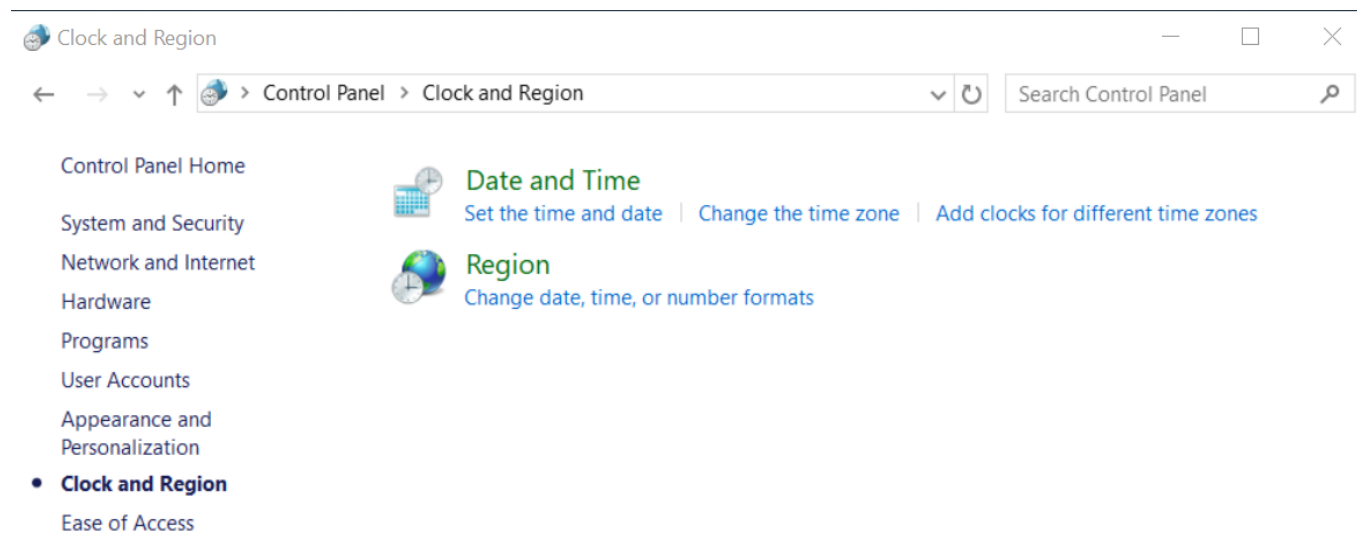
Clock and Region

> Control Panel > Clock and Region

Search Control Panel

Control Panel Home

System and Security
Network and Internet
Hardware
Programs
User Accounts
Appearance and Personalization
• Clock and Region
Ease of Access

Date and Time
Set the time and date | Change the time zone | Add clocks for different time zones

Region
Change date, time, or number formats